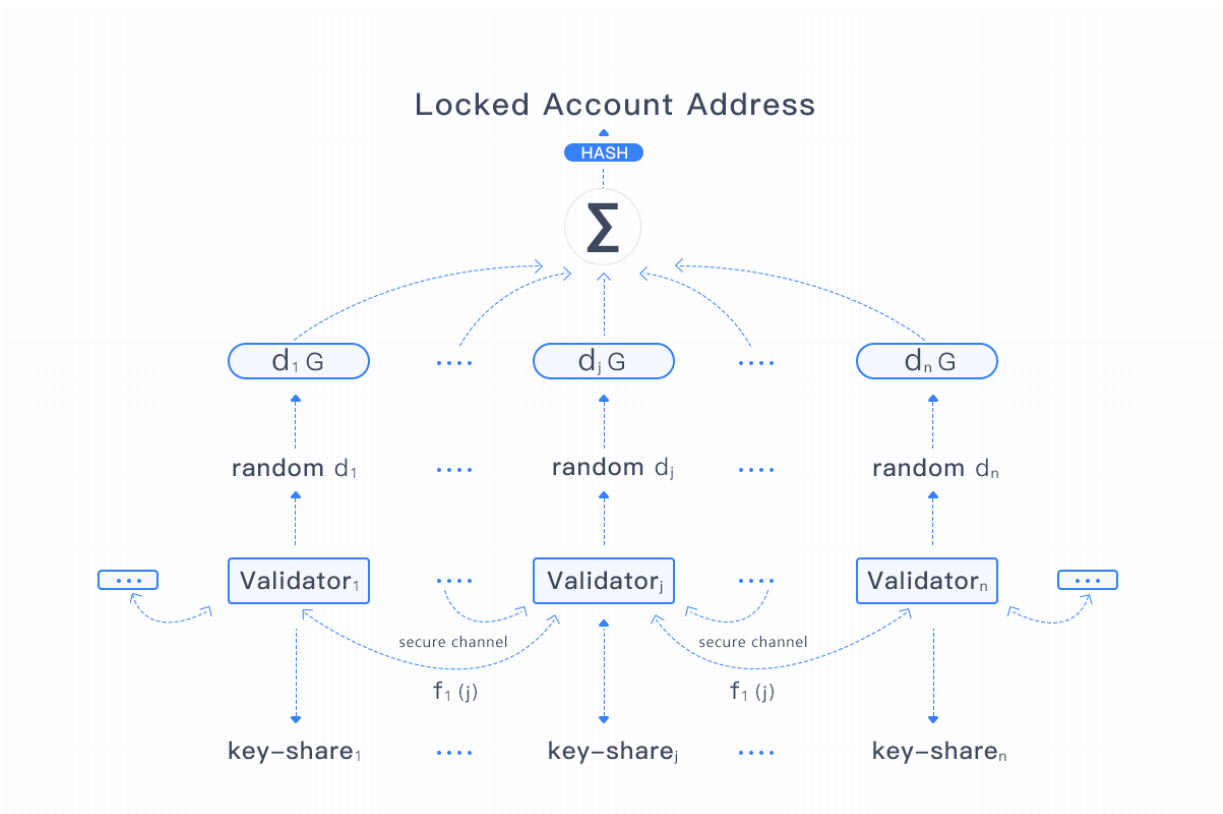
Locked Account Address

HASH

$\Sigma$

$d_1 G$ .... $d_j G$ .... $d_n G$

random $d_1$ .... random $d_j$ .... random $d_n$

... Validator$_1$ .... Validator$_j$ .... Validator$_n$ ...

secure channel

secure channel

$f_1$ (j)

$f_1$ (j)

key-share$_1$ .... key-share$_j$ .... key-share$_n$